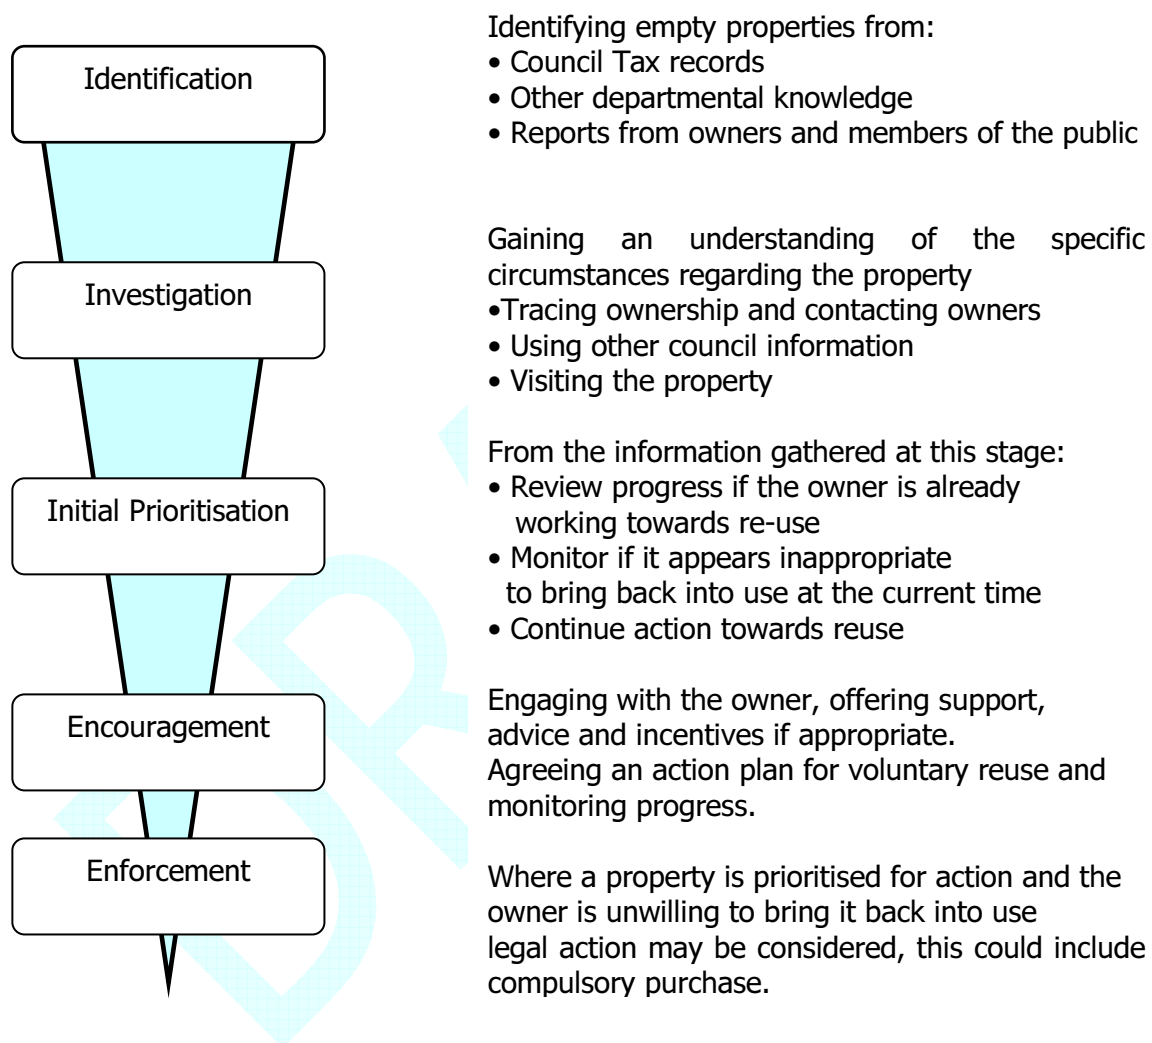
Identification

Identifying empty properties from:
• Council Tax records
• Other departmental knowledge
• Reports from owners and members of the public

Investigation

Gaining an understanding of the specific circumstances regarding the property
•Tracing ownership and contacting owners
• Using other council information
• Visiting the property

Initial Prioritisation

From the information gathered at this stage:
• Review progress if the owner is already working towards re-use
• Monitor if it appears inappropriate to bring back into use at the current time
• Continue action towards reuse

Encouragement

Engaging with the owner, offering support, advice and incentives if appropriate.
Agreeing an action plan for voluntary reuse and monitoring progress.

Enforcement

Where a property is prioritised for action and the owner is unwilling to bring it back into use legal action may be considered, this could include compulsory purchase.